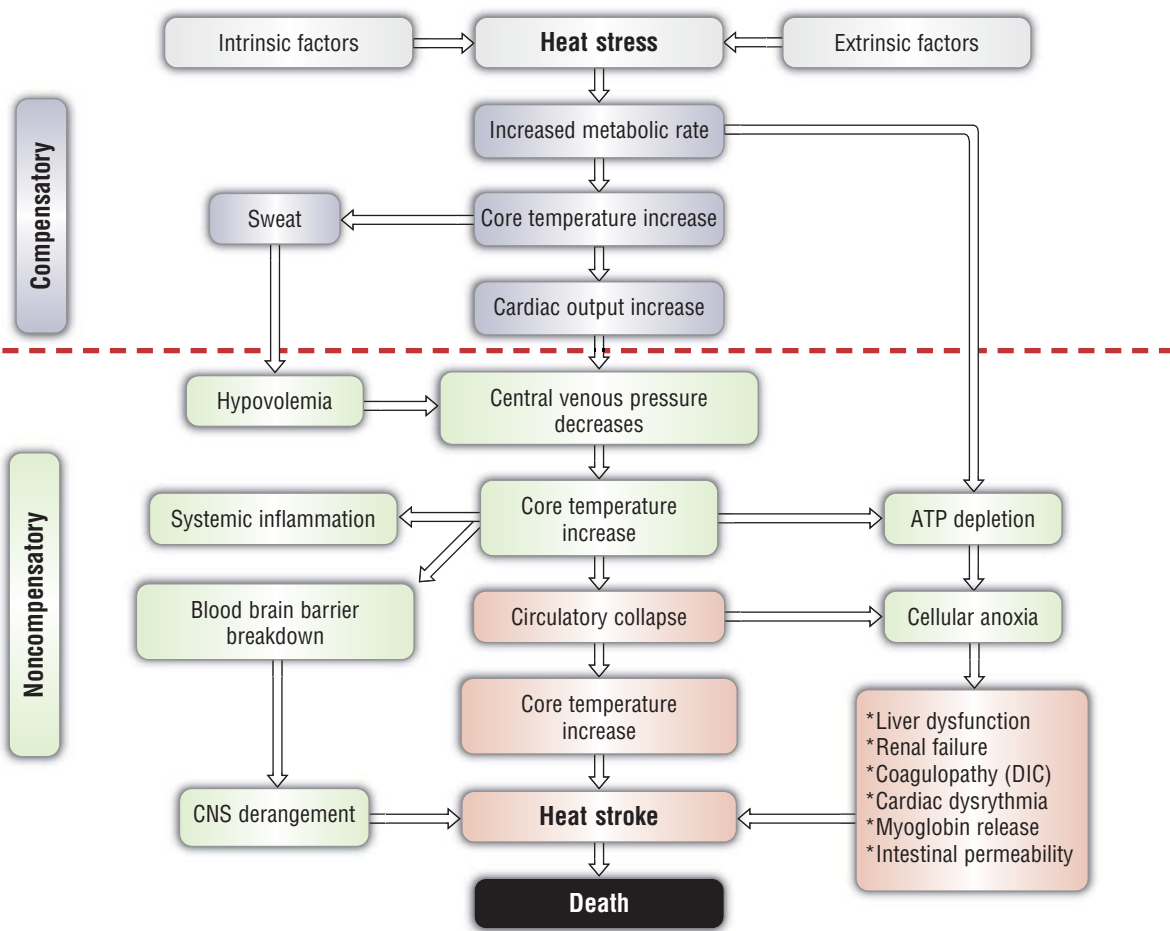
Intrinsic factors

Heat stress

Extrinsic factors

Compensatory

Increased metabolic rate

Sweat

Core temperature increase

Cardiac output increase

Noncompensatory

Hypovolemia

Central venous pressure decreases

Systemic inflammation

Core temperature increase

ATP depletion

Blood brain barrier breakdown

Circulatory collapse

Cellular anoxia

Core temperature increase

*Liver dysfunction
*Renal failure
*Coagulopathy (DIC)
*Cardiac dysrythmia
*Myoglobin release
*Intestinal permeability

CNS derangement

Heat stroke

Death